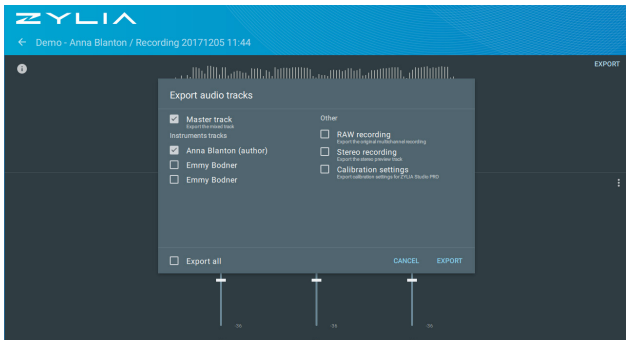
ZYLIA

← Demo - Anna Blanton / Recording 20171205 11:44

EXPORT

Export audio tracks

Master track
Export the mixed track

Instruments tracks

Anna Blanton (author)

Emmy Bodner

Emmy Bodner

Other

RAW recording
Export the original multichannel recording

Stereo recording
Export the stereo preview track

Calibration settings
Export calibration settings for ZYLIA Studio PRO

Export all

CANCEL

EXPORT